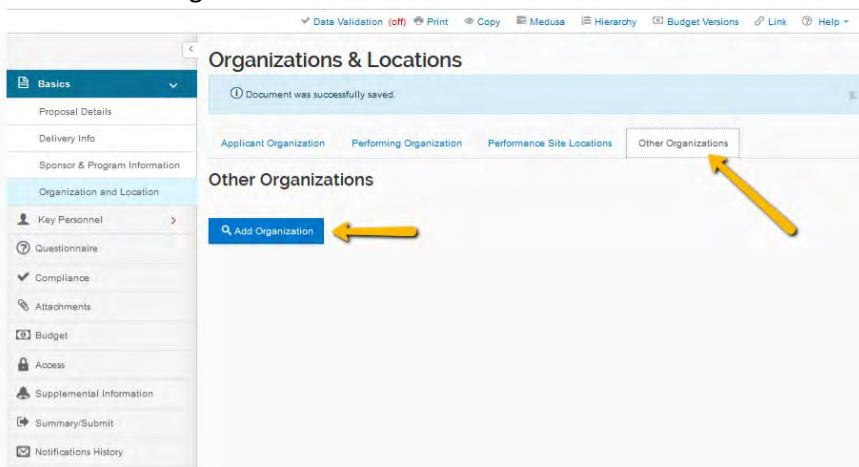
Data Validation (off) Print Copy Medusa Hierarchy Budget Versions Link Help

Basics
Proposal Details
Delivery Info
Sponsor & Program Information
Organization and Location
Key Personnel
Questionnaire
Compliance
Attachments
Budget
Access
Supplemental Information
Summary/Submit
Notifications History

Organizations & Locations

Document was successfully saved.

Applicant Organization Performing Organization Performance Site Locations Other Organizations

Other Organizations

Add Organization